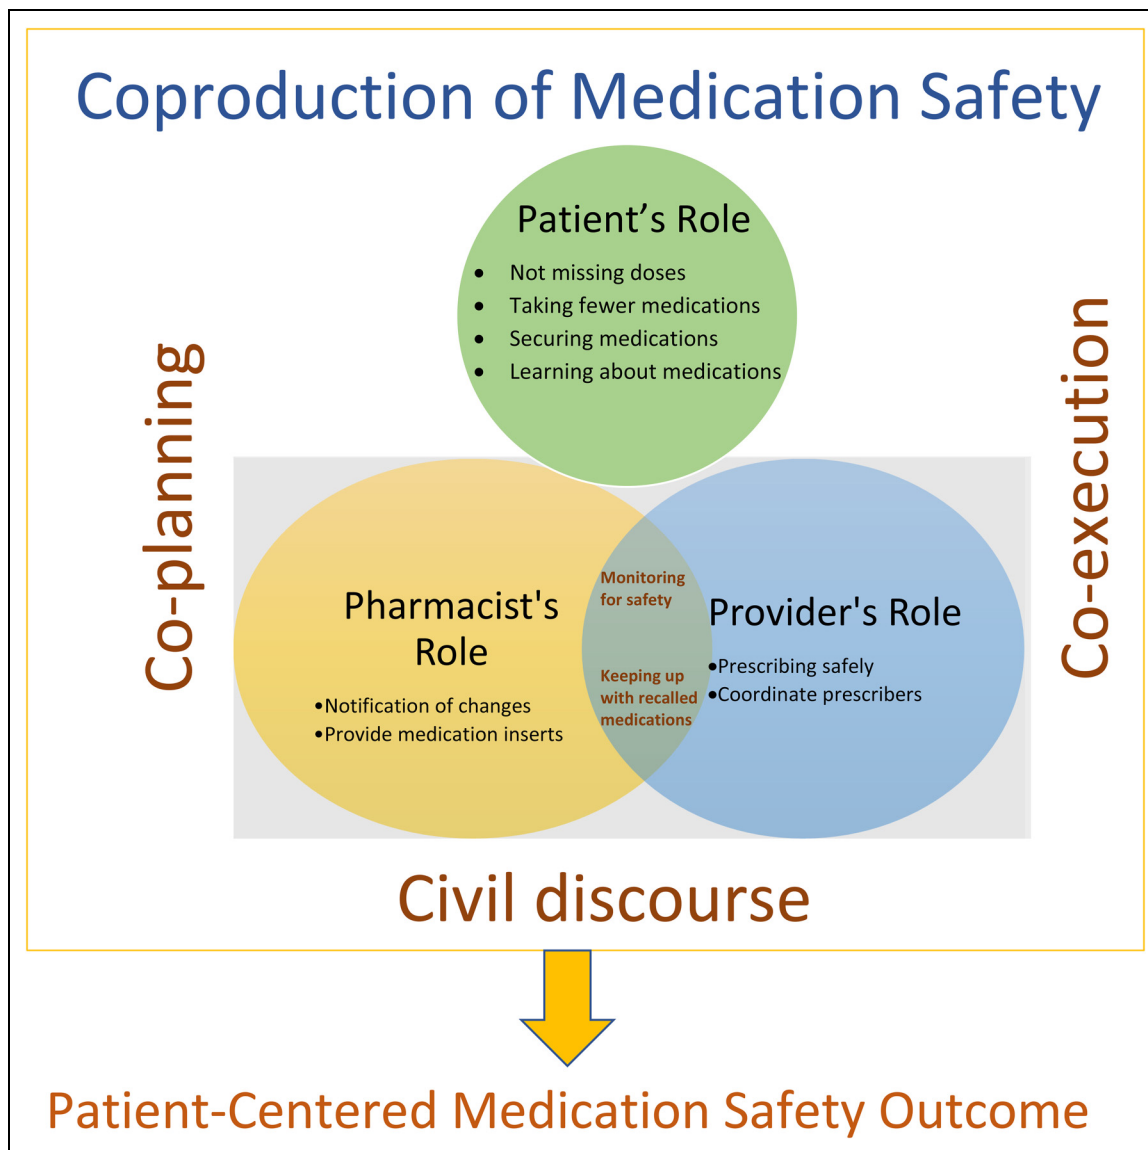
Coproduction of Medication Safety

Patient’s Role

- Not missing doses
- Taking fewer medications
- Securing medications
- Learning about medications

Co-planning

Co-execution

Pharmacist's Role

•Notification of changes
•Provide medication inserts

Monitoring for safety

Keeping up with recalled medications

Provider's Role

•Prescribing safely
•Coordinate prescribers

Civil discourse

Patient-Centered Medication Safety Outcome